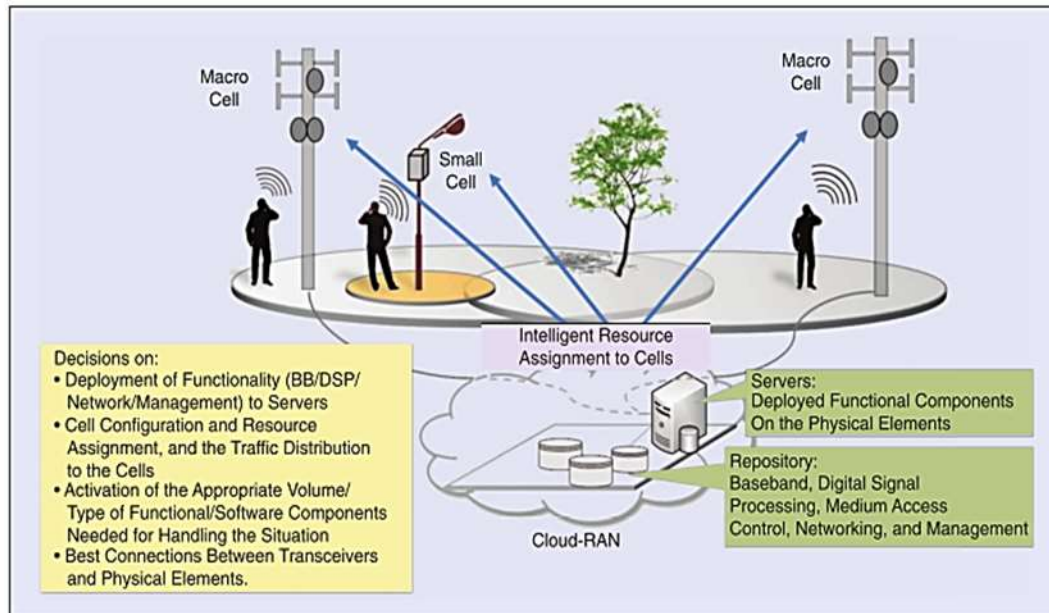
Macro Cell

Small Cell

Macro Cell

Intelligent Resource Assignment to Cells

Decisions on:
• Deployment of Functionality (BB/DSP/ Network/Management) to Servers
• Cell Configuration and Resource Assignment, and the Traffic Distribution to the Cells
• Activation of the Appropriate Volume/ Type of Functional/Software Components Needed for Handling the Situation
• Best Connections Between Transceivers and Physical Elements.

Servers:
Deployed Functional Components On the Physical Elements

Repository:
Baseband, Digital Signal Processing, Medium Access Control, Networking, and Management

Cloud-RAN